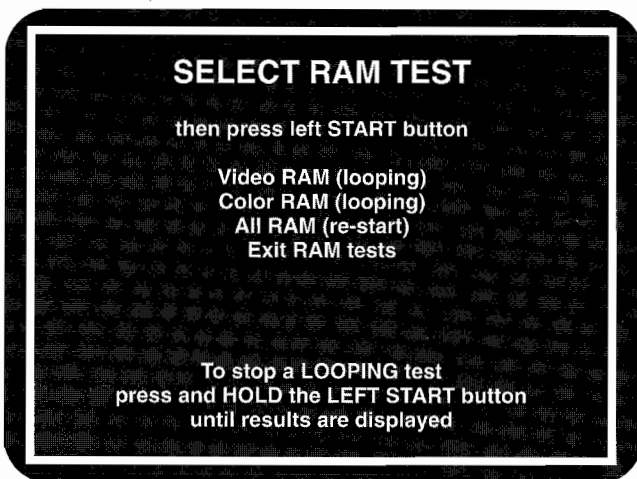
SELECT RAM TEST

then press left START button

Video RAM (looping)
Color RAM (looping)
All RAM (re-start)
Exit RAM tests

To stop a LOOPING test
press and HOLD the LEFT START button
until results are displayed